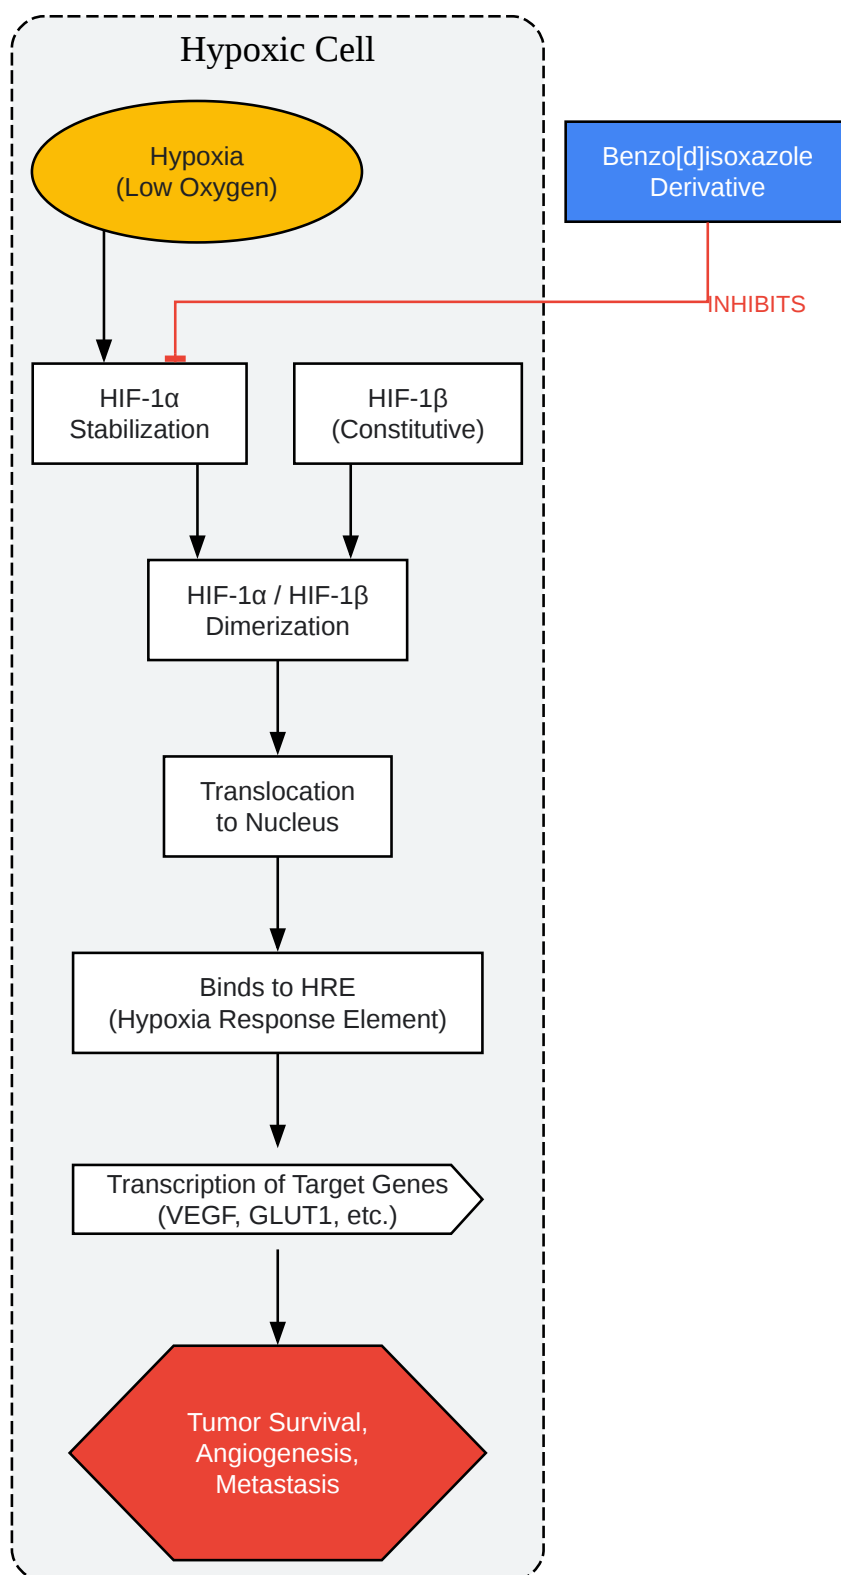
Hypoxic Cell

Hypoxia
(Low Oxygen)

Benzo[d]isoxazole
Derivative

INHIBITS

HIF-1α
Stabilization

HIF-1β
(Constitutive)

HIF-1α / HIF-1β
Dimerization

Translocation
to Nucleus

Binds to HRE
(Hypoxia Response Element)

Transcription of Target Genes
(VEGF, GLUT1, etc.)

Tumor Survival,
Angiogenesis,
Metastasis